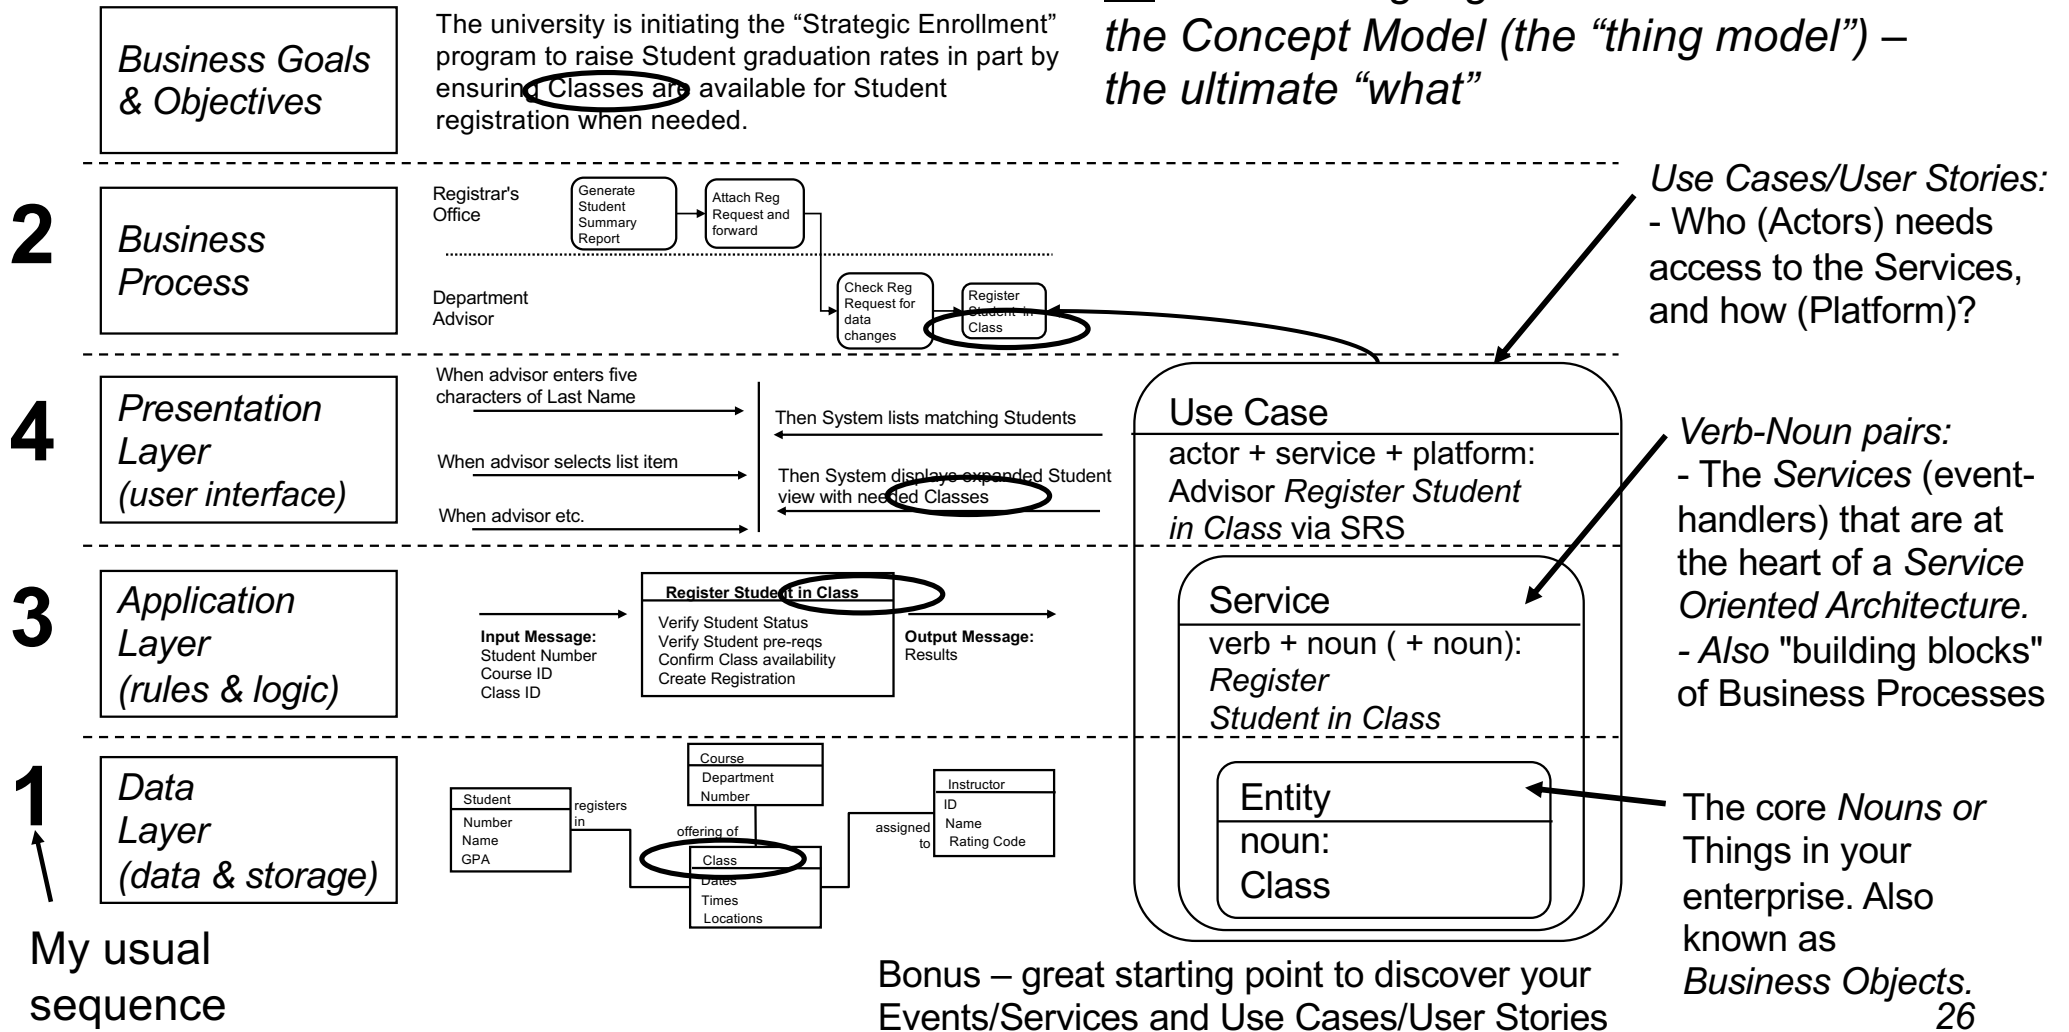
Business Goals & Objectives

The university is initiating the "Strategic Enrollment" program to raise Student graduation rates in part by ensuring Classes are available for Student registration when needed.

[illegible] the Concept Model (the "thing model") – the ultimate "what"

2

Business Process

Registrar's Office

Generate Student Summary Report

Attach Reg Request and forward

Department Advisor

Check Reg Request for data changes

Register Student in Class

Use Cases/User Stories:
- Who (Actors) needs access to the Services, and how (Platform)?

4

Presentation Layer (user interface)

When advisor enters five characters of Last Name

Then System lists matching Students

When advisor selects list item

Then System displays expanded Student view with needed Classes

When advisor etc.

Use Case
actor + service + platform: Advisor *Register Student in Class* via SRS

Verb-Noun pairs:
- The *Services* (event-handlers) that are at the heart of a *Service Oriented Architecture.*
- *Also* "building blocks" of Business Processes

3

Application Layer (rules & logic)

Register Student in Class
Verify Student Status
Verify Student pre-reqs
Confirm Class availability
Create Registration

**Input Message:**
Student Number
Course ID
Class ID

**Output Message:**
Results

Service
verb + noun ( + noun):
*Register Student in Class*

1

Data Layer (data & storage)

Student
Number
Name
GPA

registers in

Course
Department
Number

offering of

Class
Dates
Times
Locations

assigned to

Instructor
ID
Name
Rating Code

Entity
noun:
Class

The core *Nouns or* Things in your enterprise. Also known as *Business Objects.*

My usual sequence

Bonus – great starting point to discover your Events/Services and Use Cases/User Stories

26